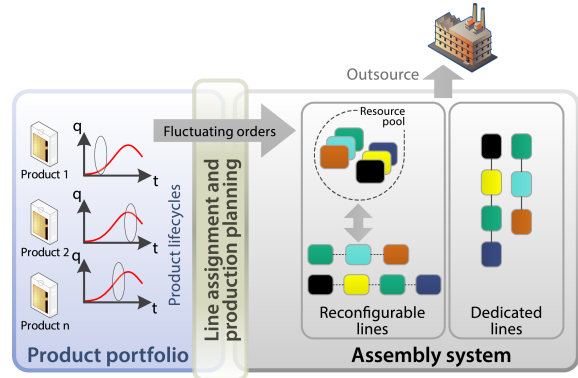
Outsource

Fluctuating orders

Resource pool

q
t
Product 1

q
t
Product 2

q
t
Product n

Product lifecycles

Line assignment and production planning

Reconfigurable lines

Dedicated lines

Product portfolio

Assembly system